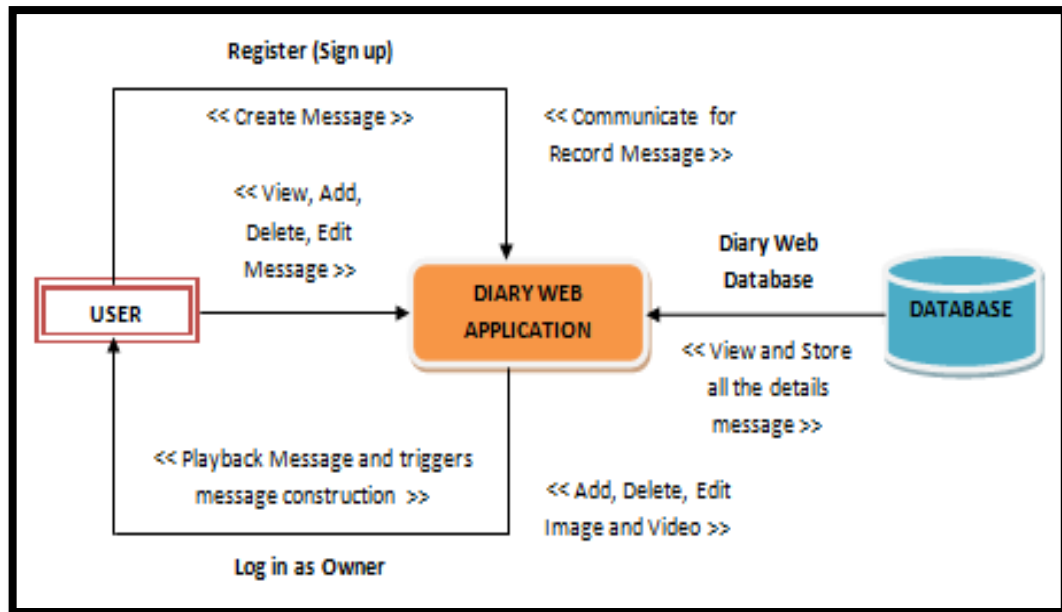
Register (Sign up)

<< Create Message >>

<< Communicate for Record Message >>

<< View, Add, Delete, Edit Message >>

Diary Web Database

USER

DIARY WEB APPLICATION

DATABASE

<< View and Store all the details message >>

<< Playback Message and triggers message construction >>

<< Add, Delete, Edit Image and Video >>

Log in as Owner